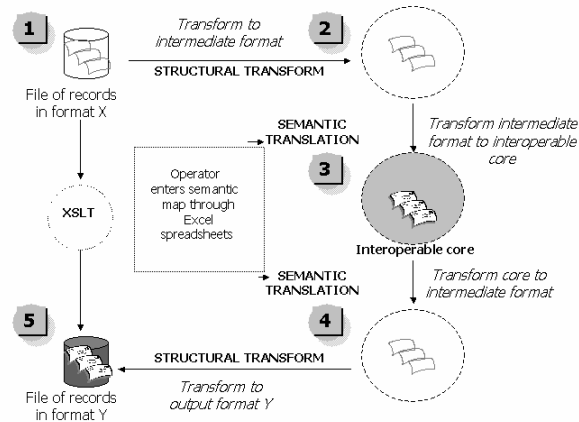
1

File of records in format X

Transform to intermediate format

STRUCTURAL TRANSFORM

2

SEMANTIC TRANSLATION

Transform intermediate format to interoperable core

3

Operator enters semantic map through Excel spreadsheets

XSLT

Interoperable core

SEMANTIC TRANSLATION

Transform core to intermediate format

5

4

STRUCTURAL TRANSFORM

File of records in format Y

Transform to output format Y